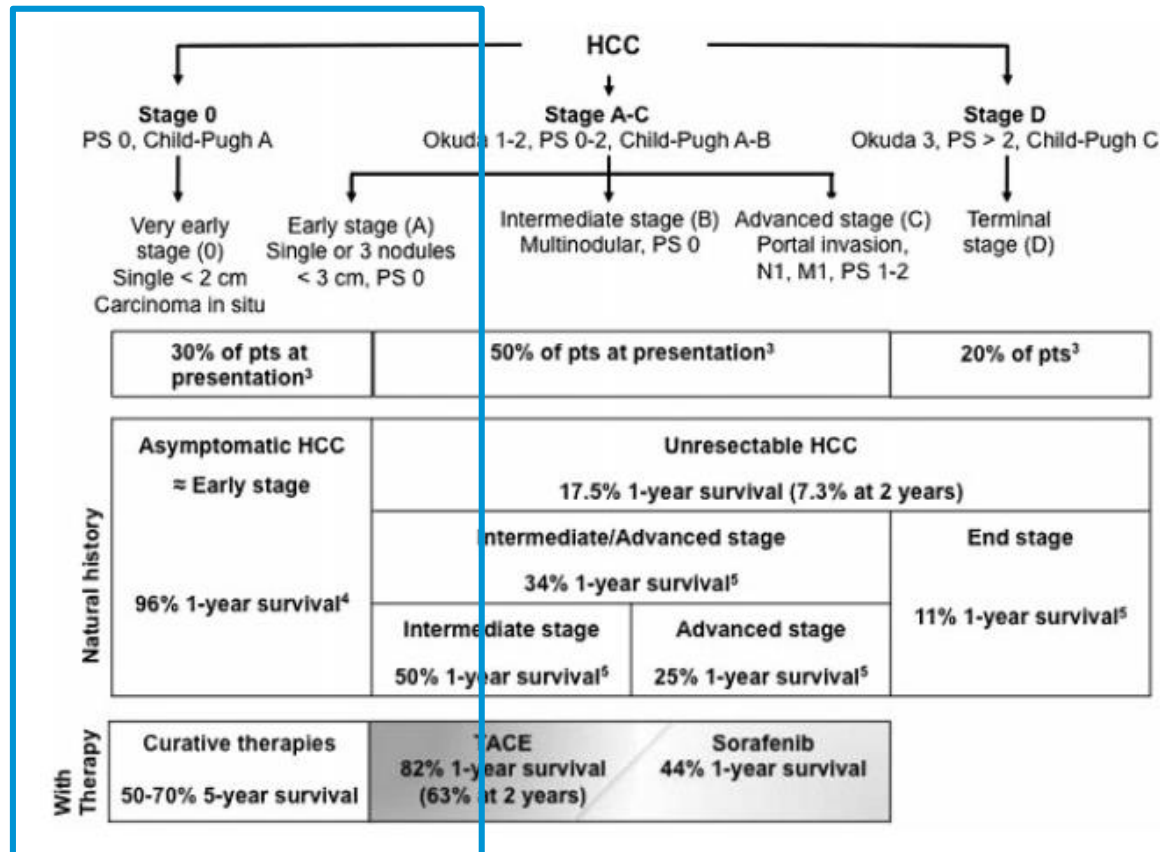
HCC

Stage 0
PS 0, Child-Pugh A

Stage A-C
Okuda 1-2, PS 0-2, Child-Pugh A-B

Stage D
Okuda 3, PS > 2, Child-Pugh C

Very early stage (0)
Single < 2 cm
Carcinoma in situ

Early stage (A)
Single or 3 nodules < 3 cm, PS 0

Intermediate stage (B)
Multinodular, PS 0

Advanced stage (C)
Portal invasion, N1, M1, PS 1-2

Terminal stage (D)

| 30% of pts at presentation$^3$ | 50% of pts at presentation$^3$ | 20% of pts$^3$ |
|---|---|---|

Natural history

| Asymptomatic HCC ≈ Early stage 96% 1-year survival$^4$ | Unresectable HCC 17.5% 1-year survival (7.3% at 2 years) | |
|---|---|---|
| | Intermediate/Advanced stage 34% 1-year survival$^5$ | End stage 11% 1-year survival$^5$ |
| | Intermediate stage 50% 1-year survival$^5$ / Advanced stage 25% 1-year survival$^5$ | |

With Therapy

| Curative therapies 50-70% 5-year survival | TACE 82% 1-year survival (63% at 2 years) | Sorafenib 44% 1-year survival |
|---|---|---|